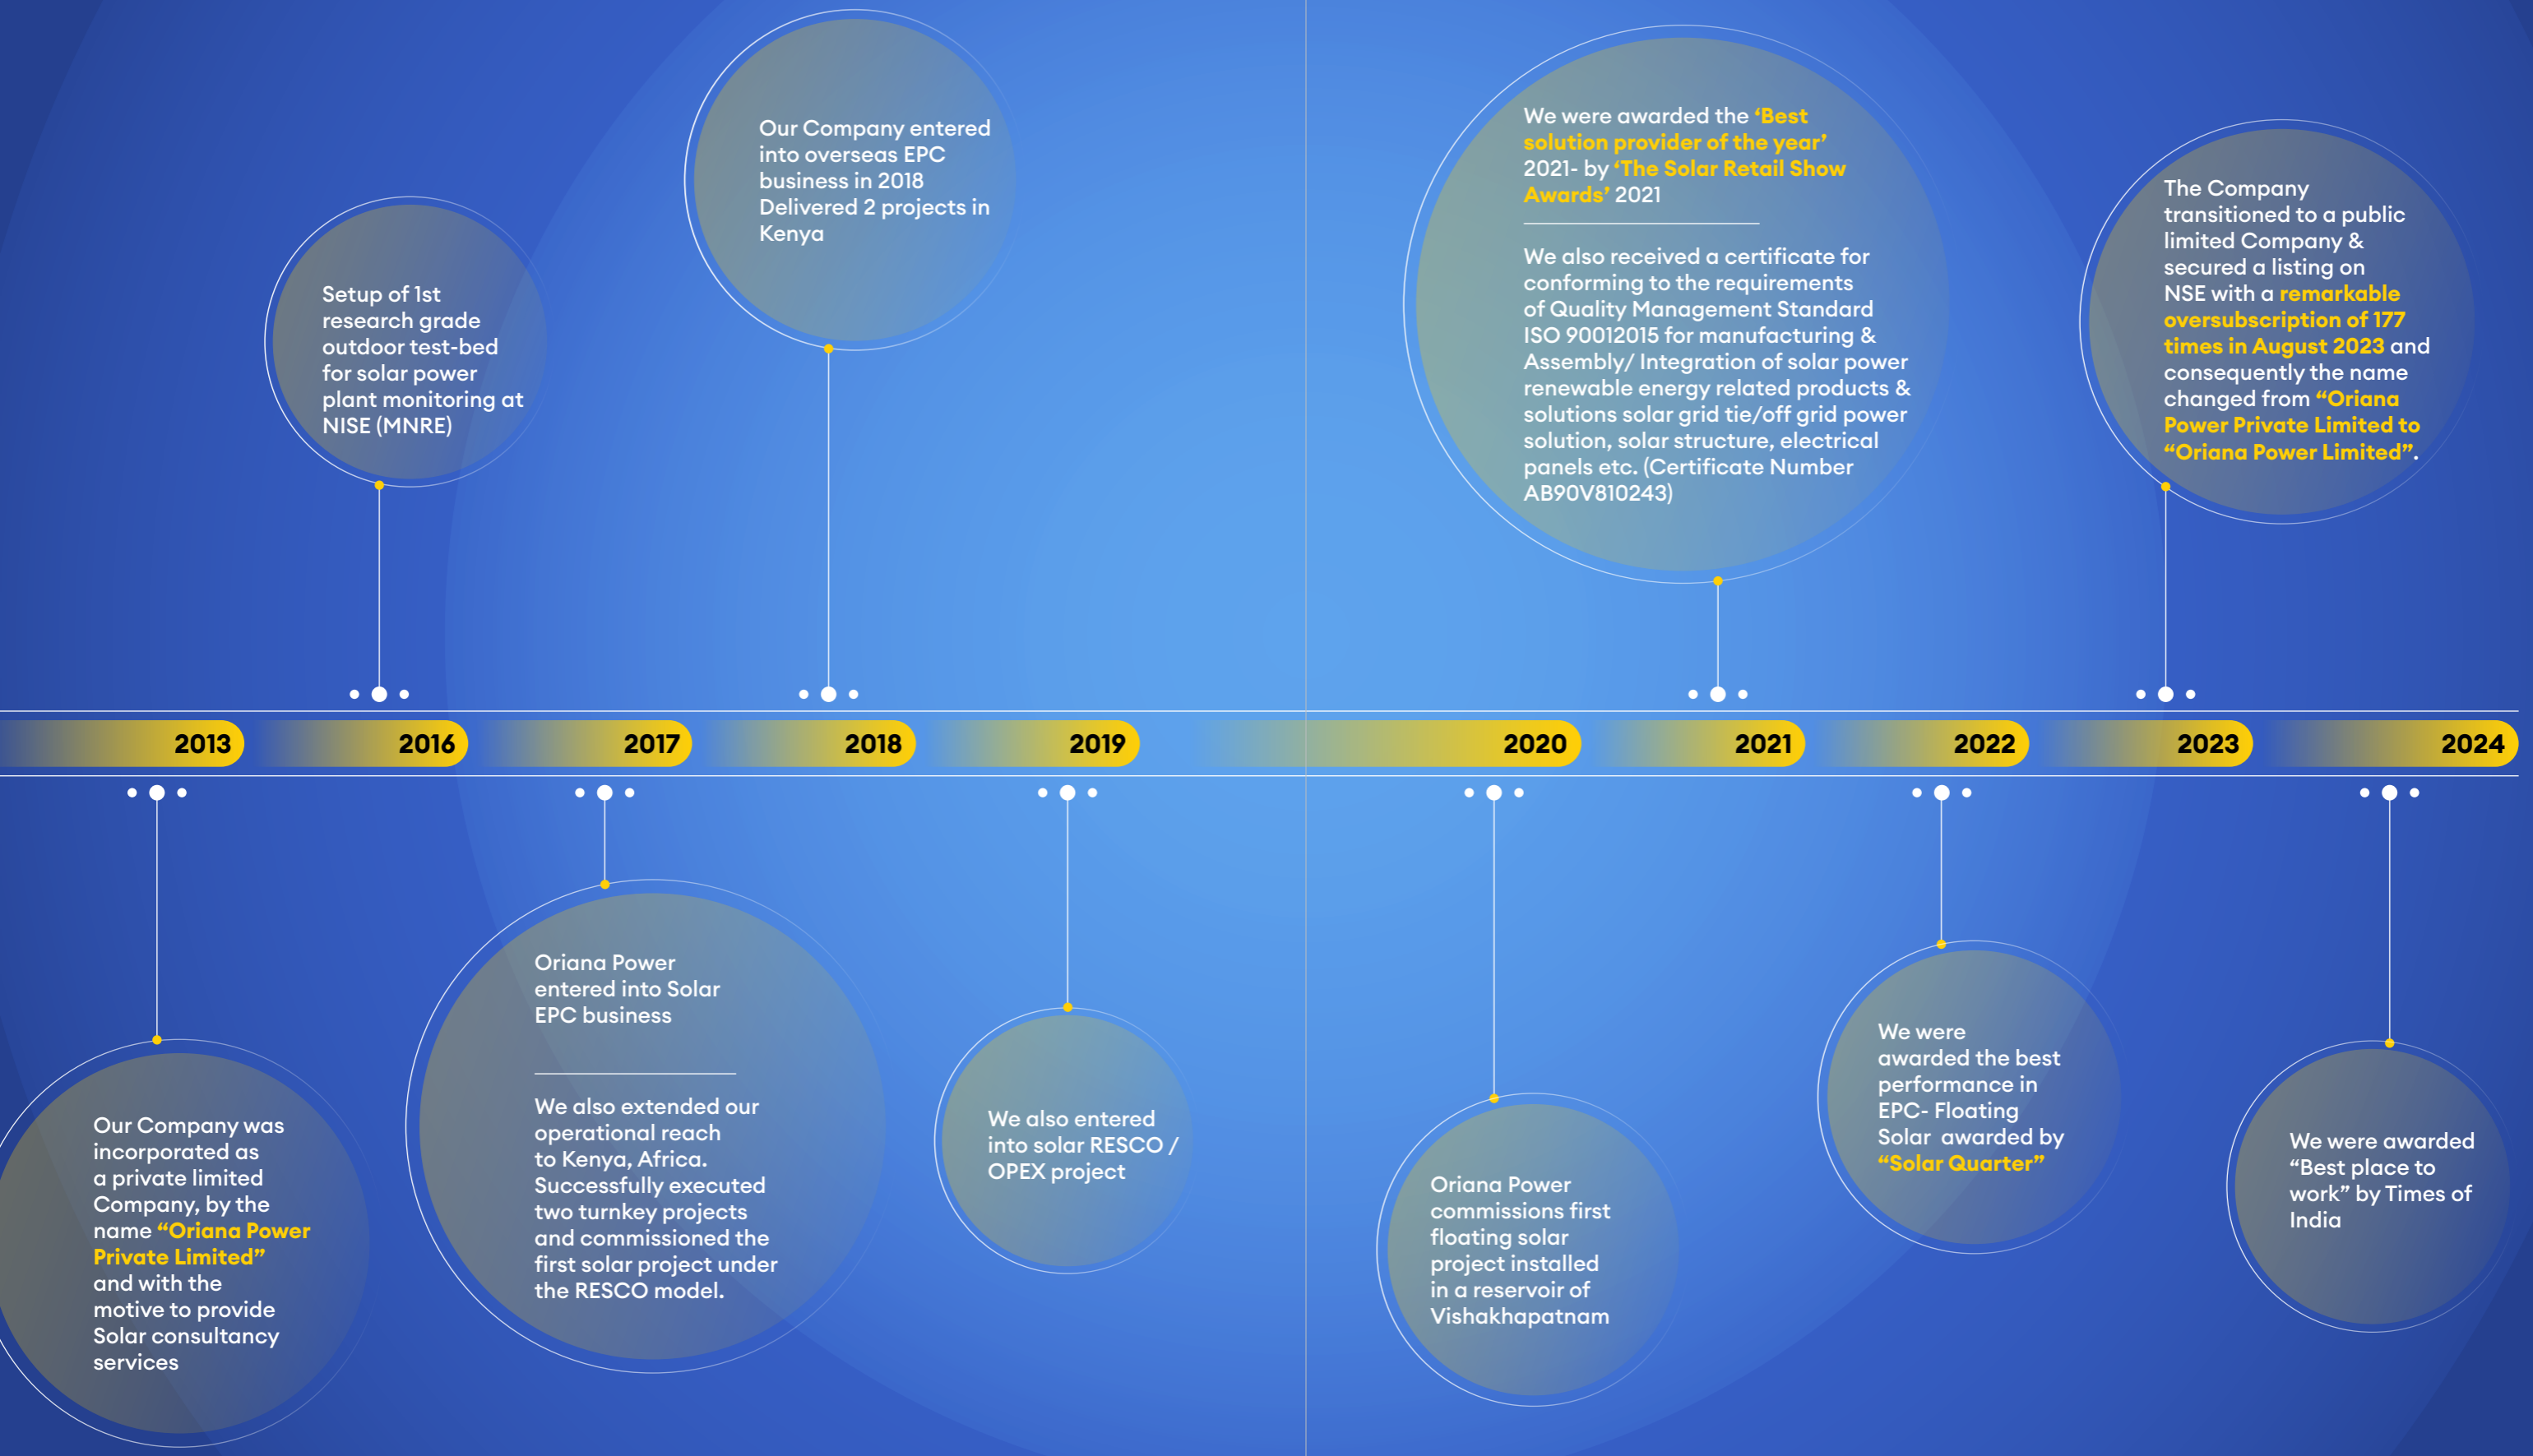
Setup of 1st research grade outdoor test-bed for solar power plant monitoring at NISE (MNRE)

Our Company entered into overseas EPC business in 2018 Delivered 2 projects in Kenya

We were awarded the 'Best solution provider of the year' 2021- by 'The Solar Retail Show Awards' 2021

We also received a certificate for conforming to the requirements of Quality Management Standard ISO 90012015 for manufacturing & Assembly/ Integration of solar power renewable energy related products & solutions solar grid tie/off grid power solution, solar structure, electrical panels etc. (Certificate Number AB90V810243)

The Company transitioned to a public limited Company & secured a listing on NSE with a remarkable oversubscription of 177 times in August 2023 and consequently the name changed from "Oriana Power Private Limited to "Oriana Power Limited".

2013 2016 2017 2018 2019 2020 2021 2022 2023 2024

Our Company was incorporated as a private limited Company, by the name "Oriana Power Private Limited" and with the motive to provide Solar consultancy services

Oriana Power entered into Solar EPC business

We also extended our operational reach to Kenya, Africa. Successfully executed two turnkey projects and commissioned the first solar project under the RESCO model.

We also entered into solar RESCO / OPEX project

Oriana Power commissions first floating solar project installed in a reservoir of Vishakhapatnam

We were awarded the best performance in EPC- Floating Solar awarded by "Solar Quarter"

We were awarded "Best place to work" by Times of India